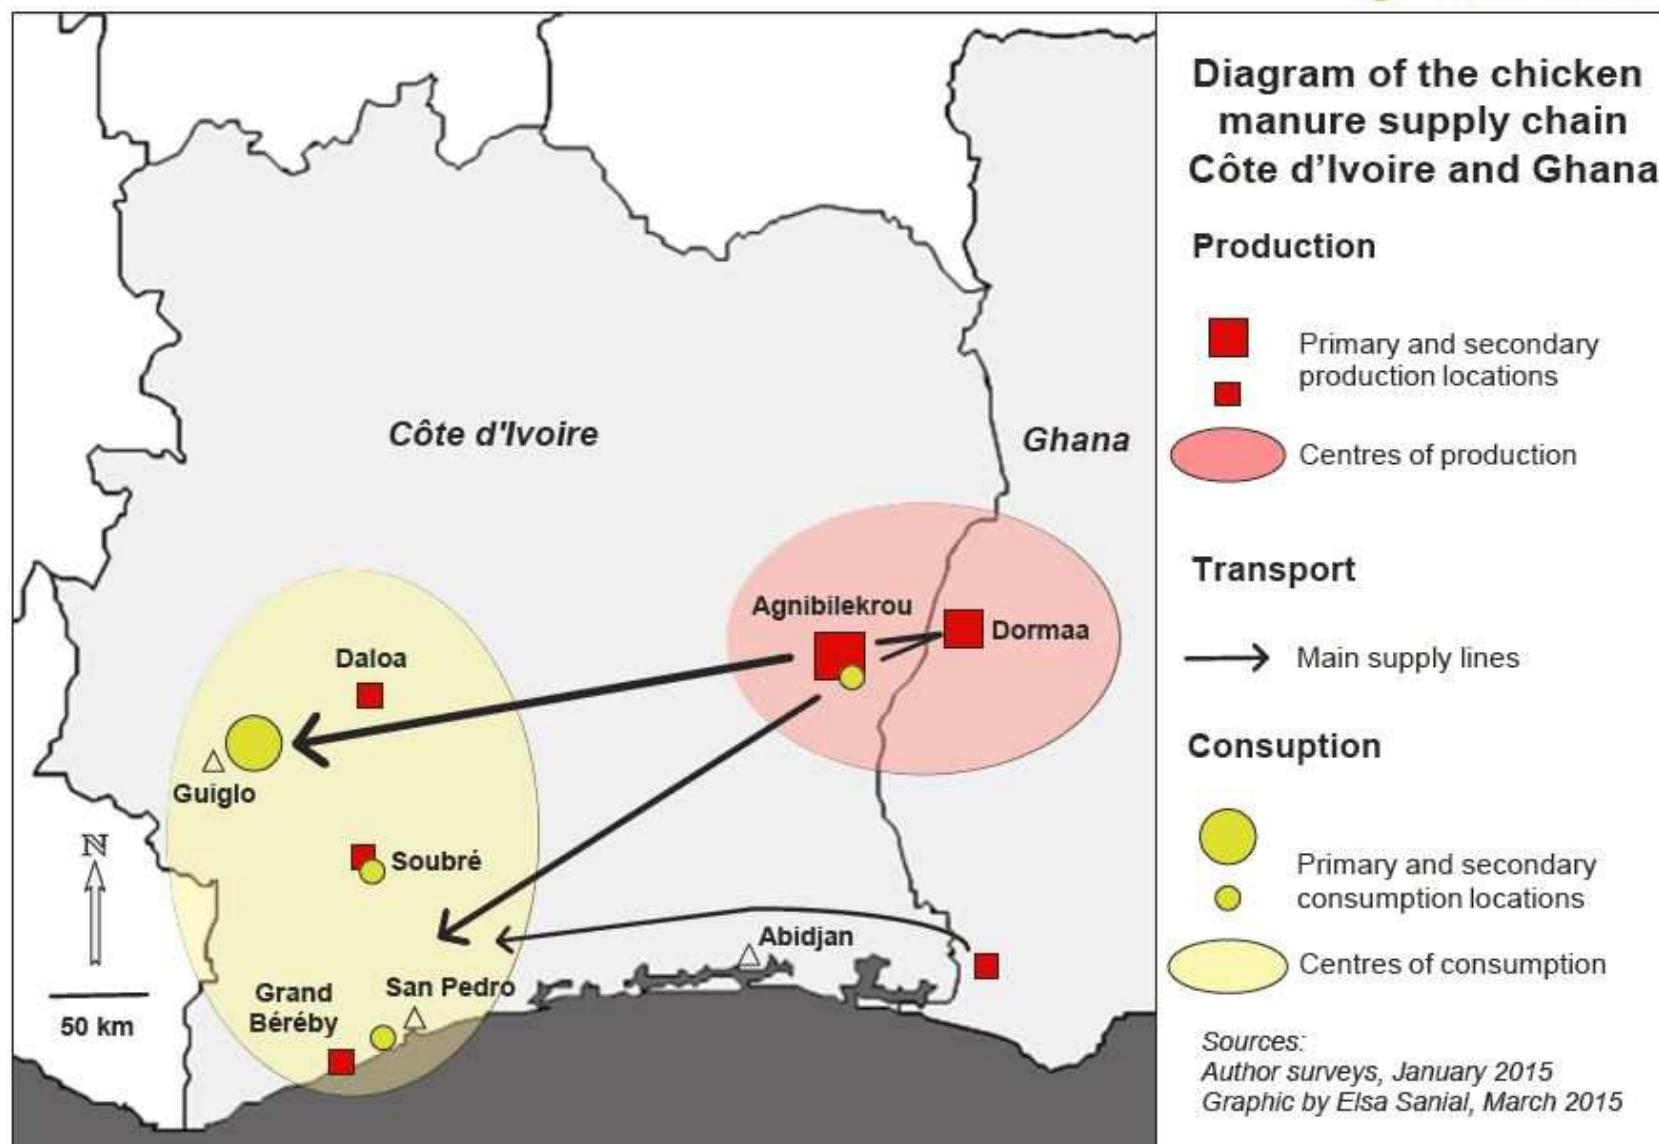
Côte d'Ivoire

Ghana

Agnibilekrou

Dormaa

Daloa

Guiglo

Soubré

Abidjan

San Pedro

Grand Béréby

N

50 km

Diagram of the chicken manure supply chain Côte d'Ivoire and Ghana

Production

Primary and secondary production locations

Centres of production

Transport

Main supply lines

Consuption

Primary and secondary consumption locations

Centres of consumption

Sources:
Author surveys, January 2015
Graphic by Elsa Sanial, March 2015